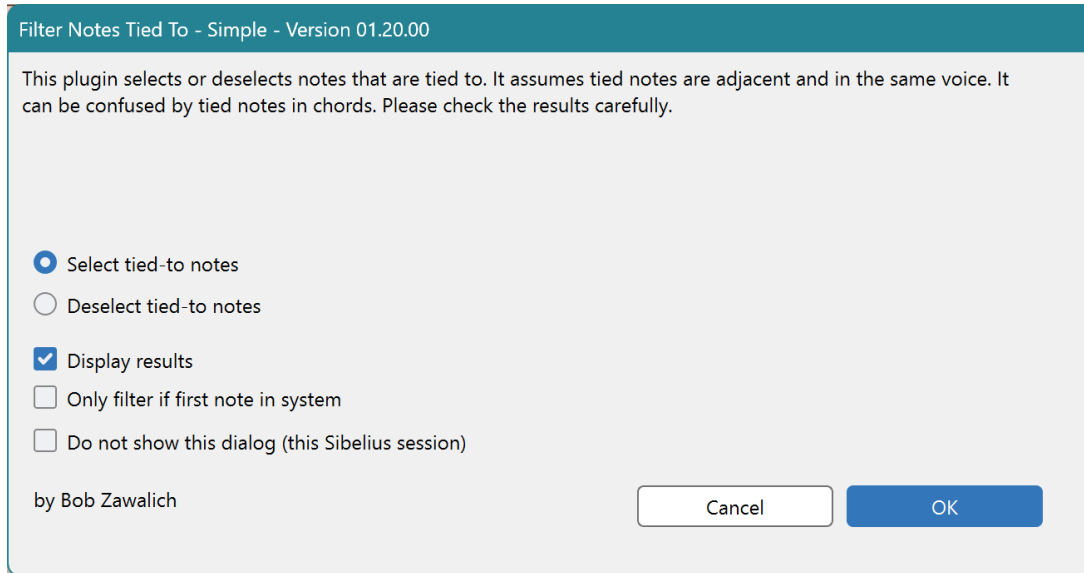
Filter Notes Tied To - Simple - Version 01.20.00

This plugin selects or deselects notes that are tied to. It assumes tied notes are adjacent and in the same voice. It can be confused by tied notes in chords. Please check the results carefully.

Select tied-to notes

Deselect tied-to notes

Display results

Only filter if first note in system

Do not show this dialog (this Sibelius session)

by Bob Zawalich

Cancel

OK